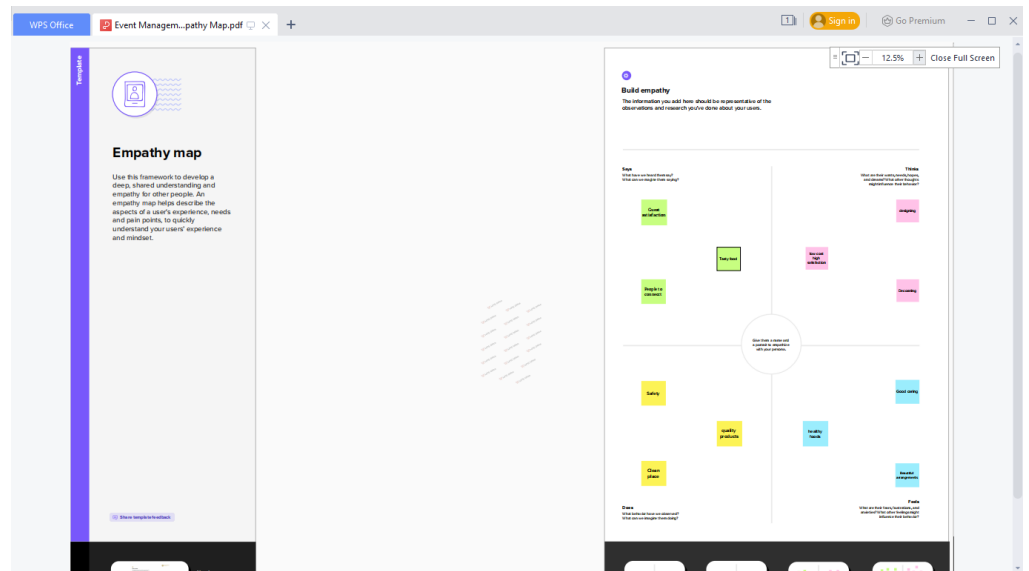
WPS Office

Event Managem...pathy Map.pdf

Sign in

Go Premium

12.5%

Close Full Screen

Template

Empathy map

Use this framework to develop a deep, shared understanding and empathy for other people. An empathy map helps describe the aspects of a user's experience, needs and pain points, to quickly understand your users' experience and mindset.

Share template feedback

Build empathy

The information you add here should be representative of the observations and research you've done about your users.

Says

Thinks

Great satisfaction

Tasty food

Delightful

Excited high satisfaction

People to connect

Overwhelming

Give them a name and a persona to empathize with your persona.

Safety

Good variety

quality products

healthy foods

Clean place

Good arrangements

Does

Feels